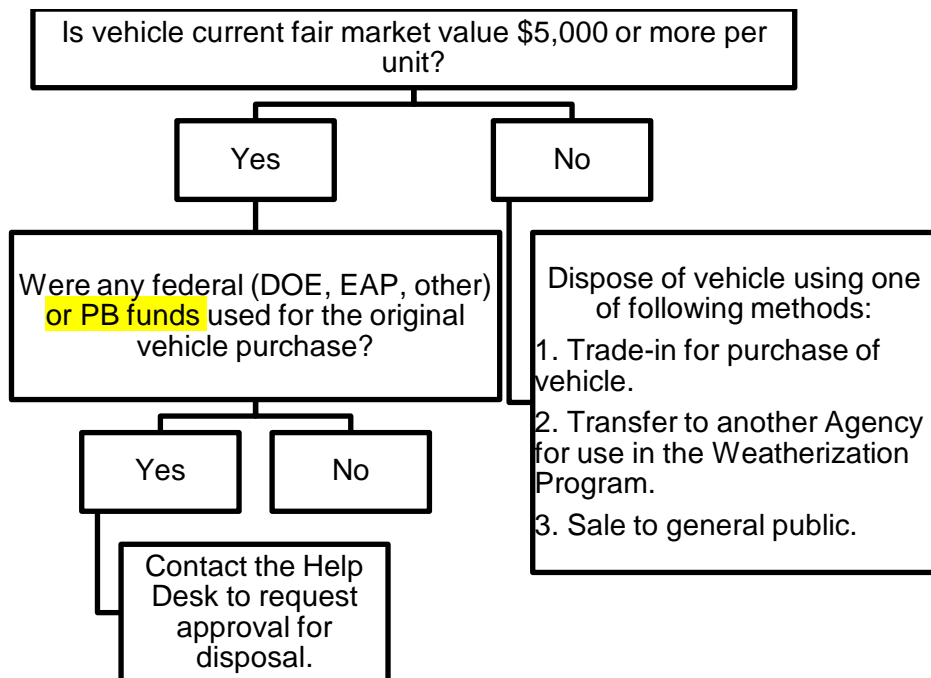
Is vehicle current fair market value $5,000 or more per unit?

Yes

No

Were any federal (DOE, EAP, other) or PB funds used for the original vehicle purchase?

Dispose of vehicle using one of following methods:

1. Trade-in for purchase of vehicle.

2. Transfer to another Agency for use in the Weatherization Program.

3. Sale to general public.

Yes

No

Contact the Help Desk to request approval for disposal.